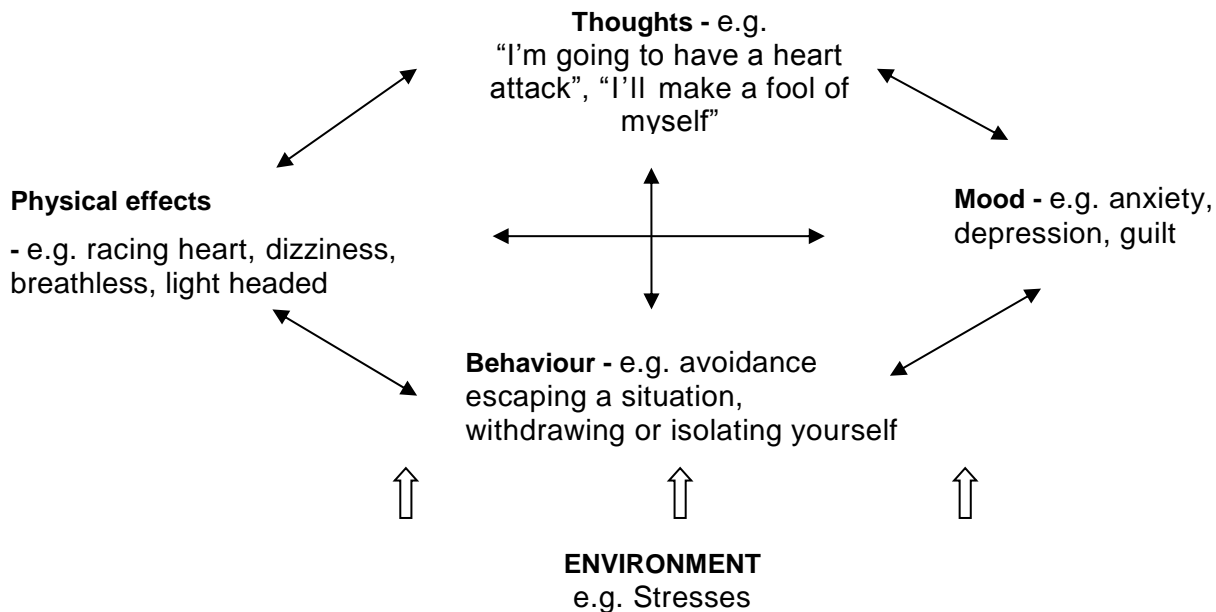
**Thoughts -** e.g. "I'm going to have a heart attack", "I'll make a fool of myself"

**Physical effects**

**-** e.g. racing heart, dizziness, breathless, light headed

**Mood -** e.g. anxiety, depression, guilt

**Behaviour -** e.g. avoidance escaping a situation, withdrawing or isolating yourself

**ENVIRONMENT**
e.g. Stresses